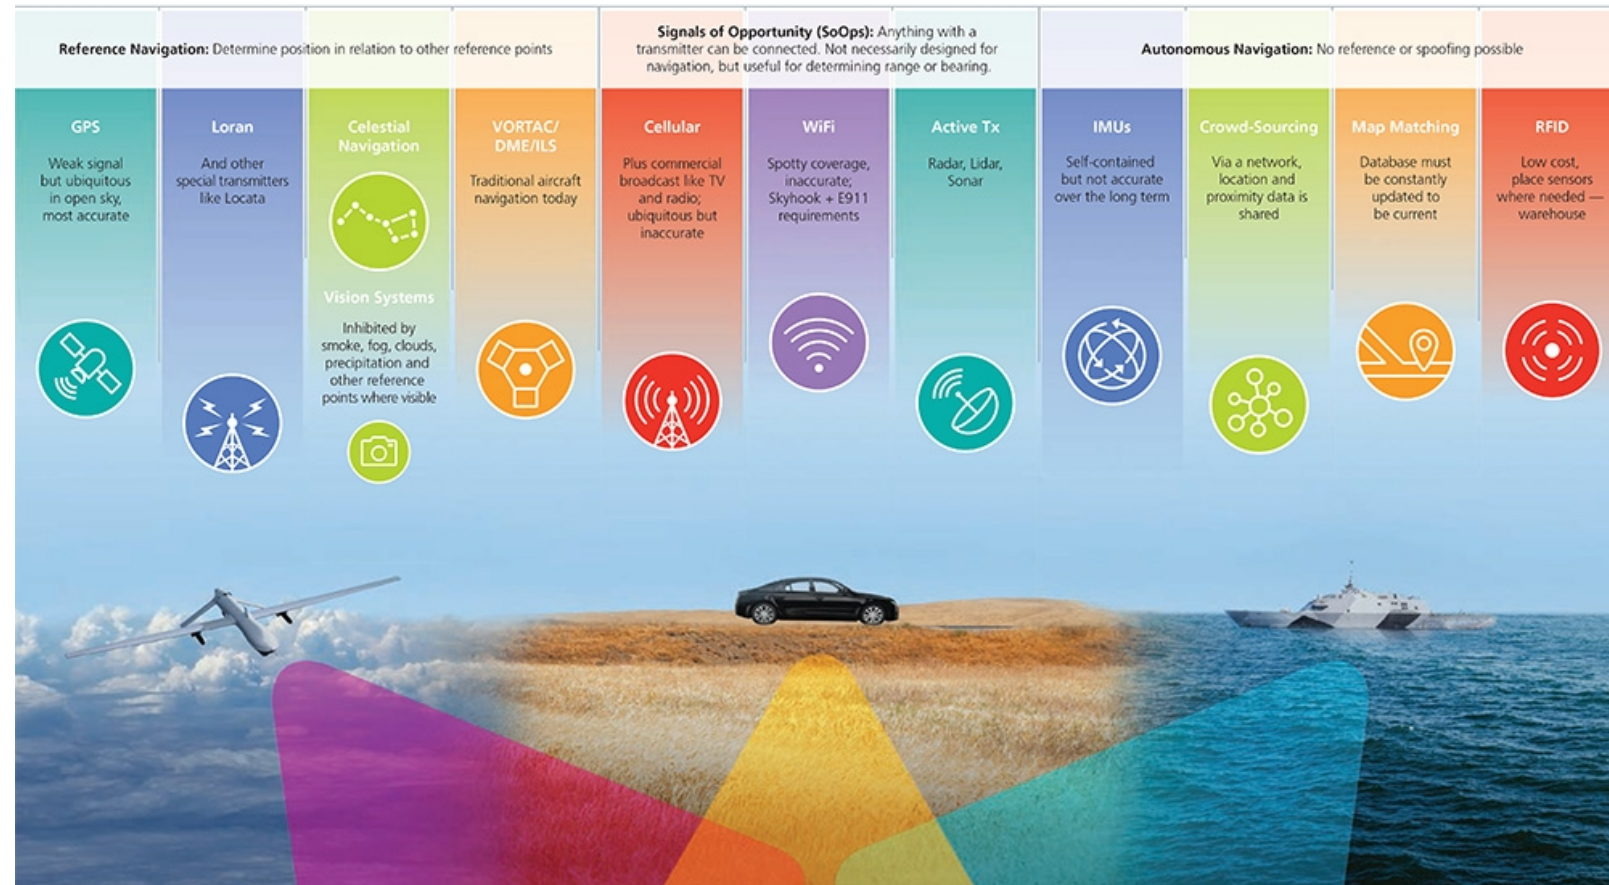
**Reference Navigation:** Determine position in relation to other reference points

**Signals of Opportunity (SoOps):** Anything with a transmitter can be connected. Not necessarily designed for navigation, but useful for determining range or bearing.

**Autonomous Navigation:** No reference or spoofing possible

GPS

Weak signal but ubiquitous in open sky, most accurate

Loran

And other special transmitters like Locata

Celestial Navigation

Vision Systems

Inhibited by smoke, fog, clouds, precipitation and other reference points where visible

VORTAC/ DME/ILS

Traditional aircraft navigation today

Cellular

Plus commercial broadcast like TV and radio; ubiquitous but inaccurate

WiFi

Spotty coverage, inaccurate; Skyhook + E911 requirements

Active Tx

Radar, Lidar, Sonar

IMUs

Self-contained but not accurate over the long term

Crowd-Sourcing

Via a network, location and proximity data is shared

Map Matching

Database must be constantly updated to be current

RFID

Low cost, place sensors where needed — warehouse